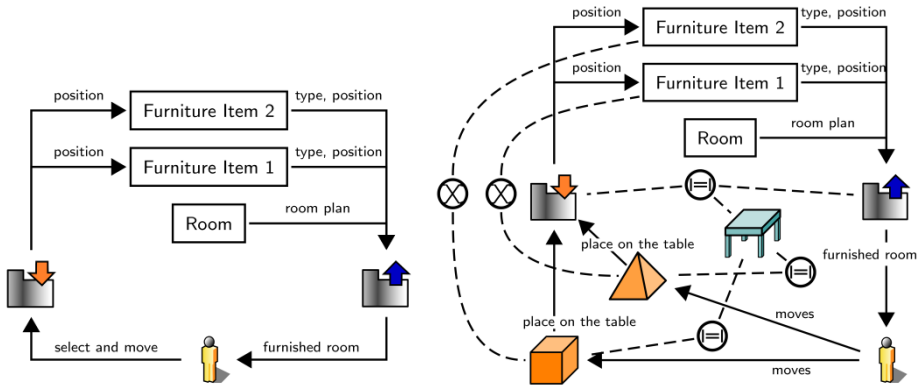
position

Furniture Item 2

type, position

position

Furniture Item 1

type, position

Room

room plan

select and move

furnished room

position

Furniture Item 2

type, position

position

Furniture Item 1

type, position

Room

room plan

place on the table

furnished room

place on the table

moves

moves